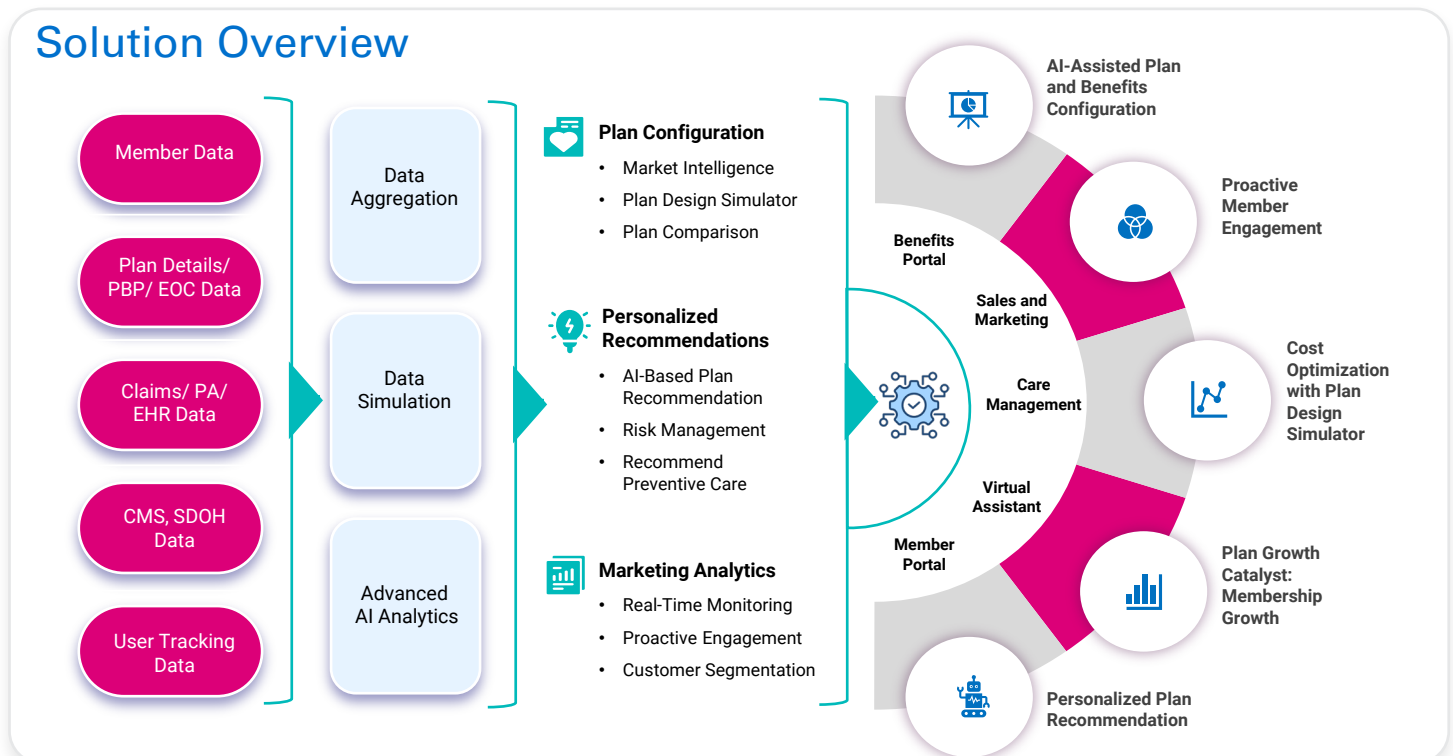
Solution Overview

Member Data

Plan Details/ PBP/ EOC Data

Claims/ PA/ EHR Data

CMS, SDOH Data

User Tracking Data

Data Aggregation

Data Simulation

Advanced AI Analytics

Plan Configuration
- Market Intelligence
- Plan Design Simulator
- Plan Comparison

Personalized Recommendations
- AI-Based Plan Recommendation
- Risk Management
- Recommend Preventive Care

Marketing Analytics
- Real-Time Monitoring
- Proactive Engagement
- Customer Segmentation

Benefits Portal

Sales and Marketing

Care Management

Virtual Assistant

Member Portal

AI-Assisted Plan and Benefits Configuration

Proactive Member Engagement

Cost Optimization with Plan Design Simulator

Plan Growth Catalyst: Membership Growth

Personalized Plan Recommendation